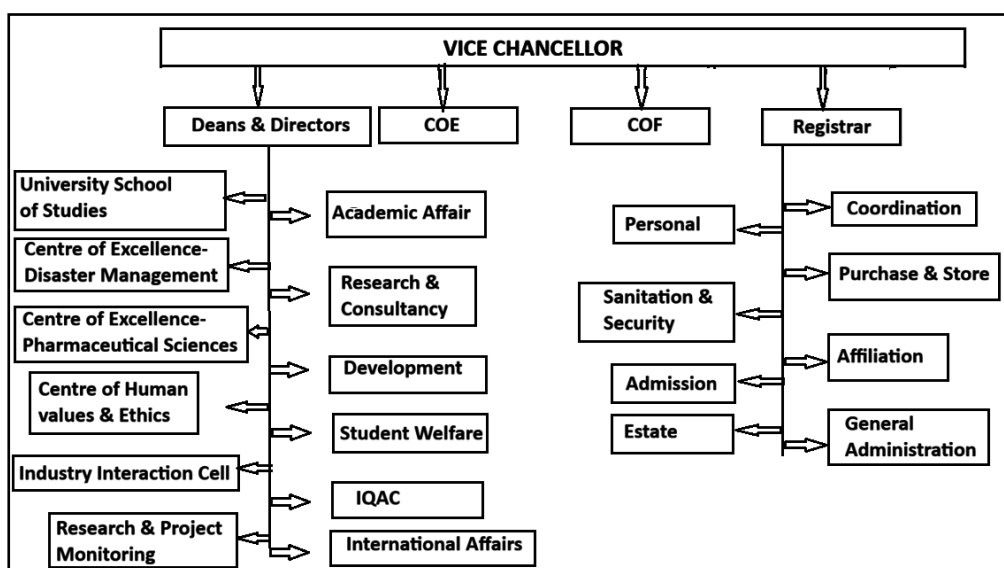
VICE CHANCELLOR

Deans & Directors

COE

COF

Registrar

University School of Studies

Academic Affair

Centre of Excellence-Disaster Management

Research & Consultancy

Centre of Excellence-Pharmaceutical Sciences

Development

Centre of Human values & Ethics

Student Welfare

Industry Interaction Cell

IQAC

Research & Project Monitoring

International Affairs

Coordination

Personal

Purchase & Store

Sanitation & Security

Affiliation

Admission

Estate

General Administration